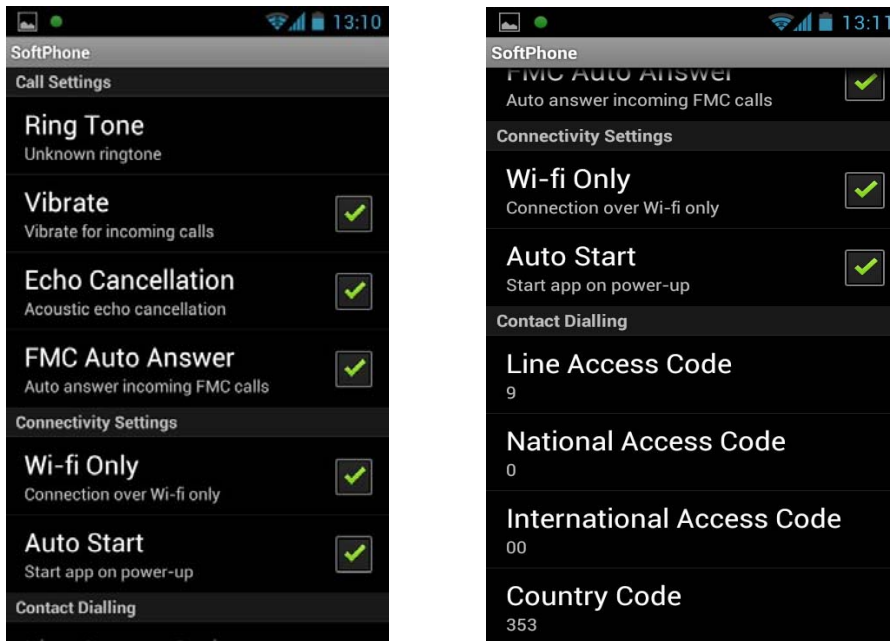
13:10

SoftPhone

Call Settings

Ring Tone
Unknown ringtone

Vibrate
Vibrate for incoming calls

Echo Cancellation
Acoustic echo cancellation

FMC Auto Answer
Auto answer incoming FMC calls

Connectivity Settings

Wi-fi Only
Connection over Wi-fi only

Auto Start
Start app on power-up

Contact Dialling

13:11

SoftPhone

FMC Auto Answer
Auto answer incoming FMC calls

Connectivity Settings

Wi-fi Only
Connection over Wi-fi only

Auto Start
Start app on power-up

Contact Dialling

Line Access Code
9

National Access Code
0

International Access Code
00

Country Code
353